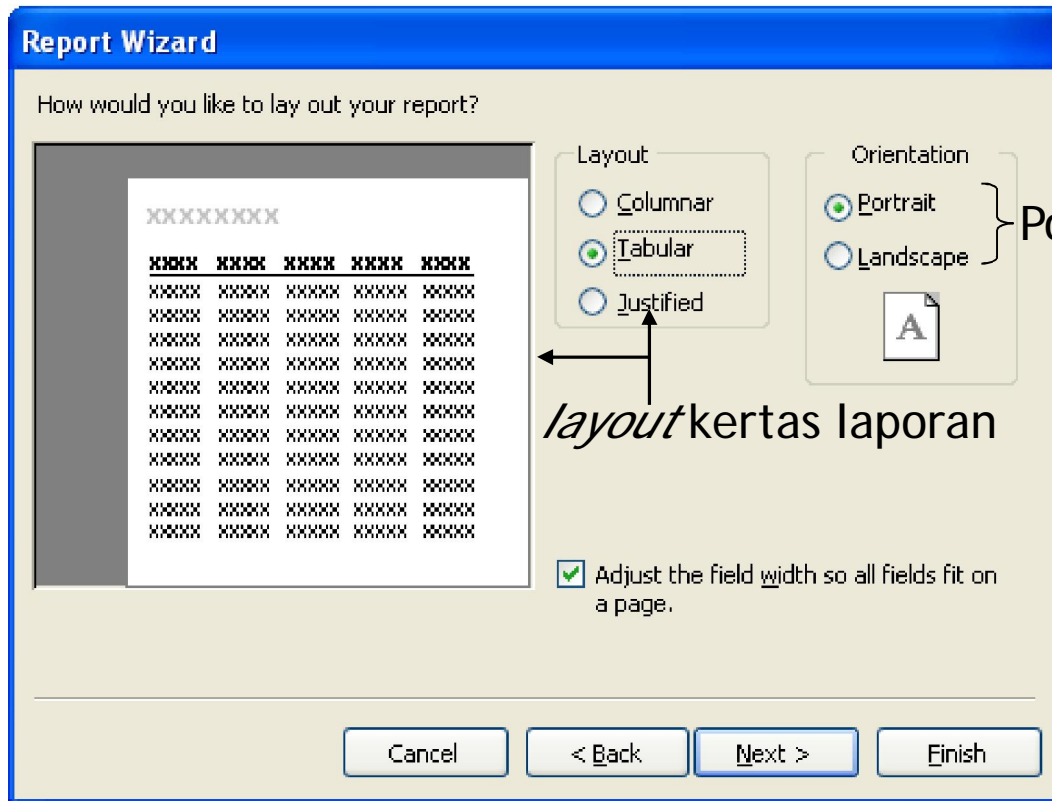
Report Wizard

How would you like to lay out your report?

XXXXXXXX

| XXXX | XXXX | XXXX | XXXX | XXXX |
|---|---|---|---|---|
| XXXXX | XXXXX | XXXXX | XXXXX | XXXXX |
| XXXXX | XXXXX | XXXXX | XXXXX | XXXXX |
| XXXXX | XXXXX | XXXXX | XXXXX | XXXXX |
| XXXXX | XXXXX | XXXXX | XXXXX | XXXXX |
| XXXXX | XXXXX | XXXXX | XXXXX | XXXXX |
| XXXXX | XXXXX | XXXXX | XXXXX | XXXXX |
| XXXXX | XXXXX | XXXXX | XXXXX | XXXXX |
| XXXXX | XXXXX | XXXXX | XXXXX | XXXXX |
| XXXXX | XXXXX | XXXXX | XXXXX | XXXXX |
| XXXXX | XXXXX | XXXXX | XXXXX | XXXXX |
| XXXXX | XXXXX | XXXXX | XXXXX | XXXXX |

Layout
Columnar
Tabular
Justified

Orientation
Portrait
Landscape
Po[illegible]

A

*layout* kertas laporan

Adjust the field width so all fields fit on a page.

Cancel
< Back
Next >
Finish